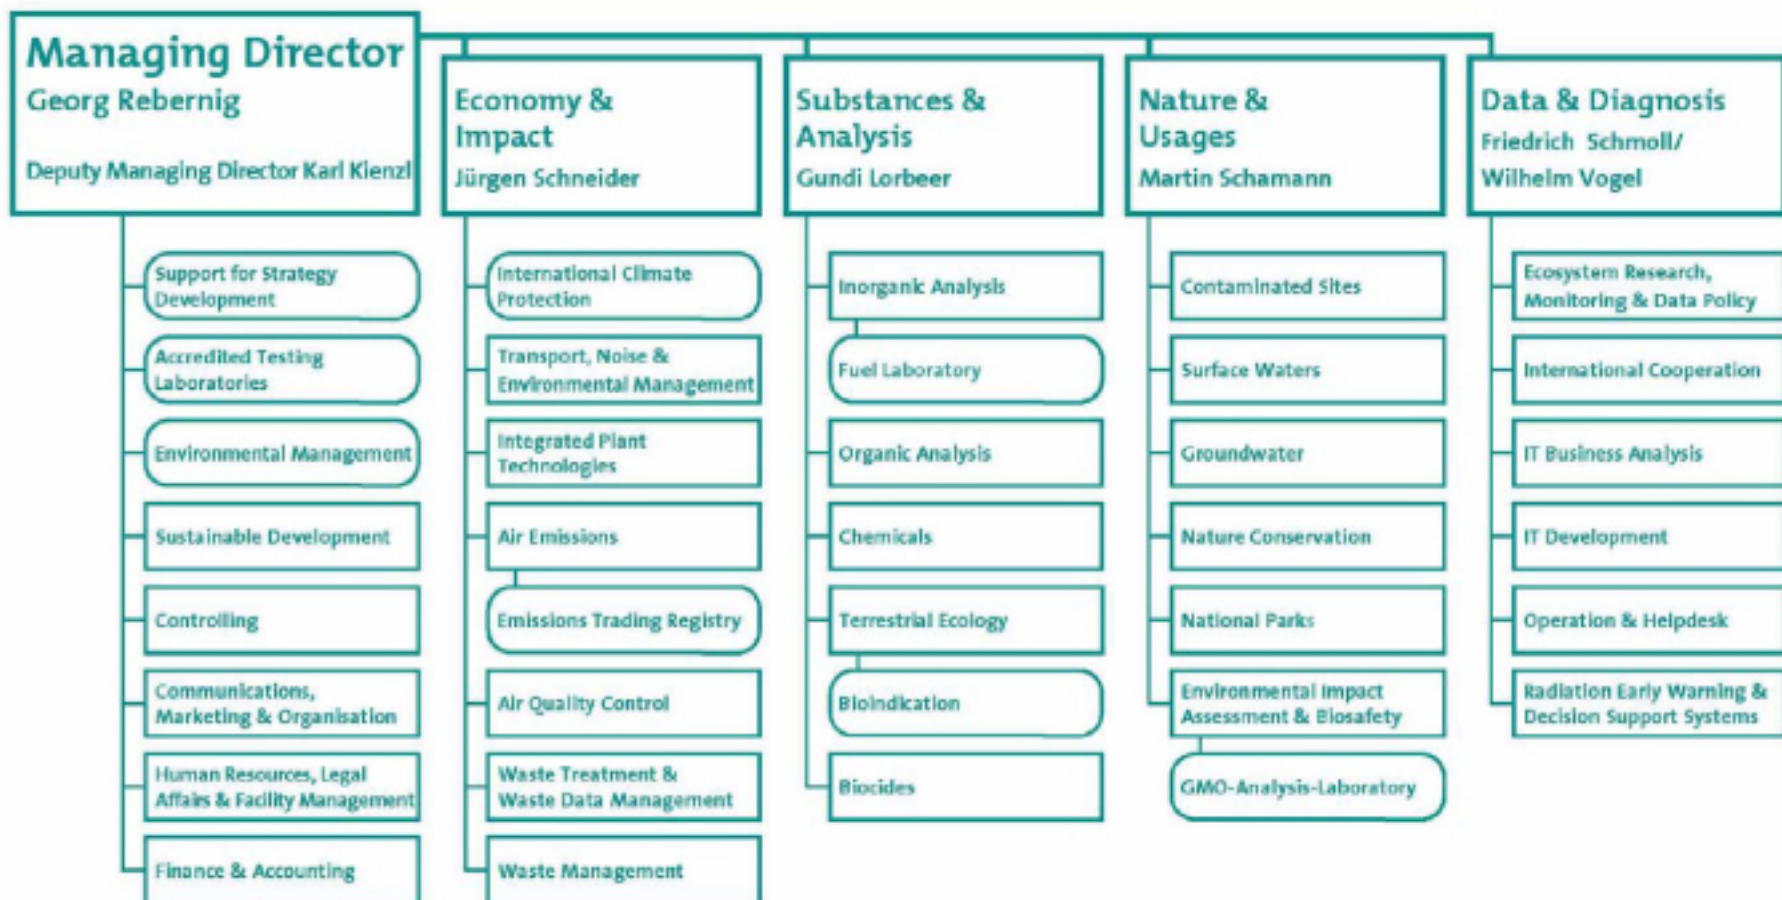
Managing Director
Georg Rebernig

Deputy Managing Director Karl Kienzl

Support for Strategy Development

Accredited Testing Laboratories

Environmental Management

Sustainable Development

Controlling

Communications, Marketing & Organisation

Human Resources, Legal Affairs & Facility Management

Finance & Accounting

Economy & Impact
Jürgen Schneider

International Climate Protection

Transport, Noise & Environmental Management

Integrated Plant Technologies

Air Emissions

Emissions Trading Registry

Air Quality Control

Waste Treatment & Waste Data Management

Waste Management

Substances & Analysis
Gundi Lorbeer

Inorganic Analysis

Fuel Laboratory

Organic Analysis

Chemicals

Terrestrial Ecology

Bioindication

Biocides

Nature & Usages
Martin Schamann

Contaminated Sites

Surface Waters

Groundwater

Nature Conservation

National Parks

Environmental Impact Assessment & Biosafety

GMO-Analysis-Laboratory

Data & Diagnosis
Friedrich Schmoll/ Wilhelm Vogel

Ecosystem Research, Monitoring & Data Policy

International Cooperation

IT Business Analysis

IT Development

Operation & Helpdesk

Radiation Early Warning & Decision Support Systems